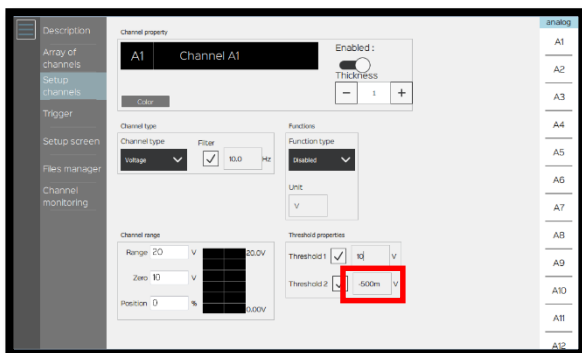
Description
Array of channels
Setup channels
Trigger
Setup screen
Files manager
Channel monitoring

Channel property
A1 Channel A1
Enabled :
Thickness
− 1 +
Color

Channel type
Channel type
Voltage
Filter
10.0 Hz

Functions
Function type
Disabled
Unit
V

Channel range
Range 20 V
Zero 10 V
Position 0 %
20.0V
0.00V

Threshold properties
Threshold 1 10 V
Threshold 2 -500m V

analog
A1
A2
A3
A4
A5
A6
A7
A8
A9
A10
A11
A12